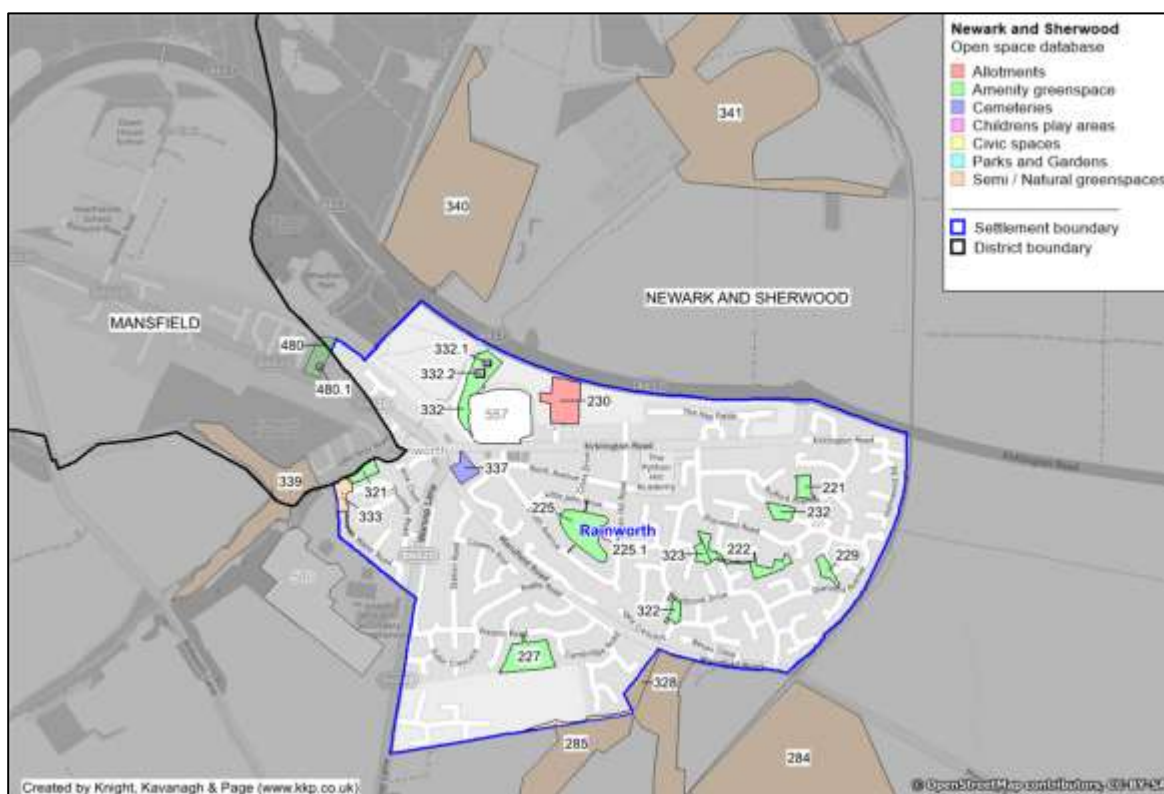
Newark and Sherwood
Open space database
Allotments
Amenity greenspace
Cemeteries
Childrens play areas
Civic spaces
Parks and Gardens
Semi / Natural greenspaces
Settlement boundary
District boundary

341
340
NEWARK AND SHERWOOD
MANSFIELD
480
480.1
332.1
332.2
332
557
230
337
339
321
333
Rainworth
225
225.1
221
232
323
222
229
322
227
328
285
284

Kirklington Road
The Python Hill Academy
Kirklington Road

Created by Knight, Kavanagh & Page (www.kkp.co.uk)
© OpenStreetMap contributors, CC-BY-SA